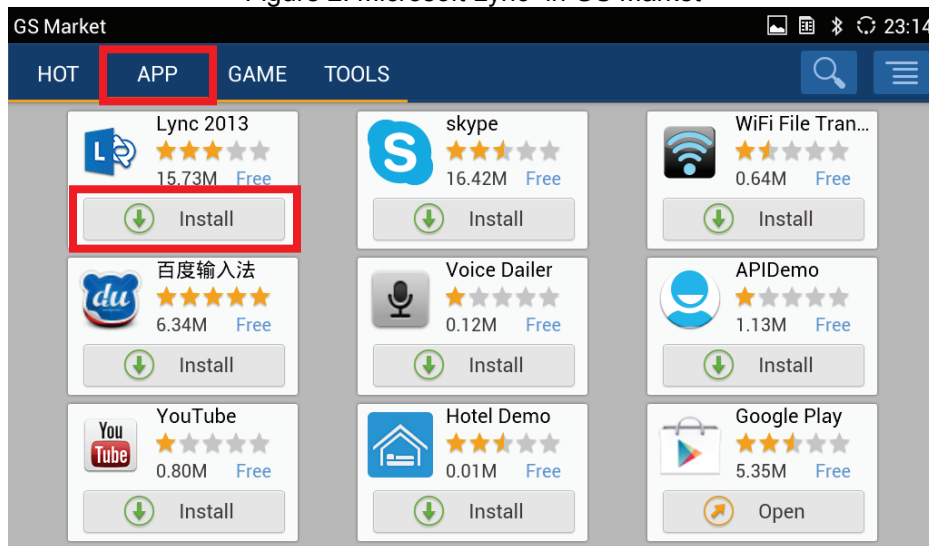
GS Market

23:14

HOT
APP
GAME
TOOLS

Lync 2013
15.73M Free
Install

skype
16.42M Free
Install

WiFi File Tran...
0.64M Free
Install

百度输入法
6.34M Free
Install

Voice Dailer
0.12M Free
Install

APIDemo
1.13M Free
Install

YouTube
0.80M Free
Install

Hotel Demo
0.01M Free
Install

Google Play
5.35M Free
Open